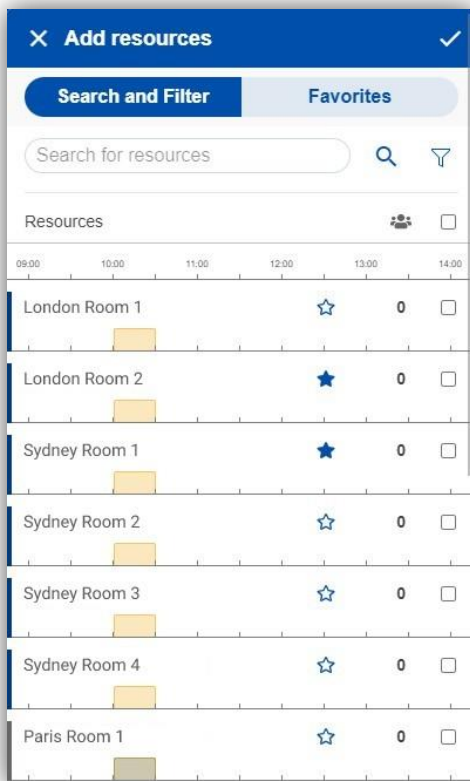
Add resources

Search and Filter
Favorites

Search for resources

Resources

09:00
10:00
11:00
12:00
13:00
14:00

London Room 1
0

London Room 2
0

Sydney Room 1
0

Sydney Room 2
0

Sydney Room 3
0

Sydney Room 4
0

Paris Room 1
0